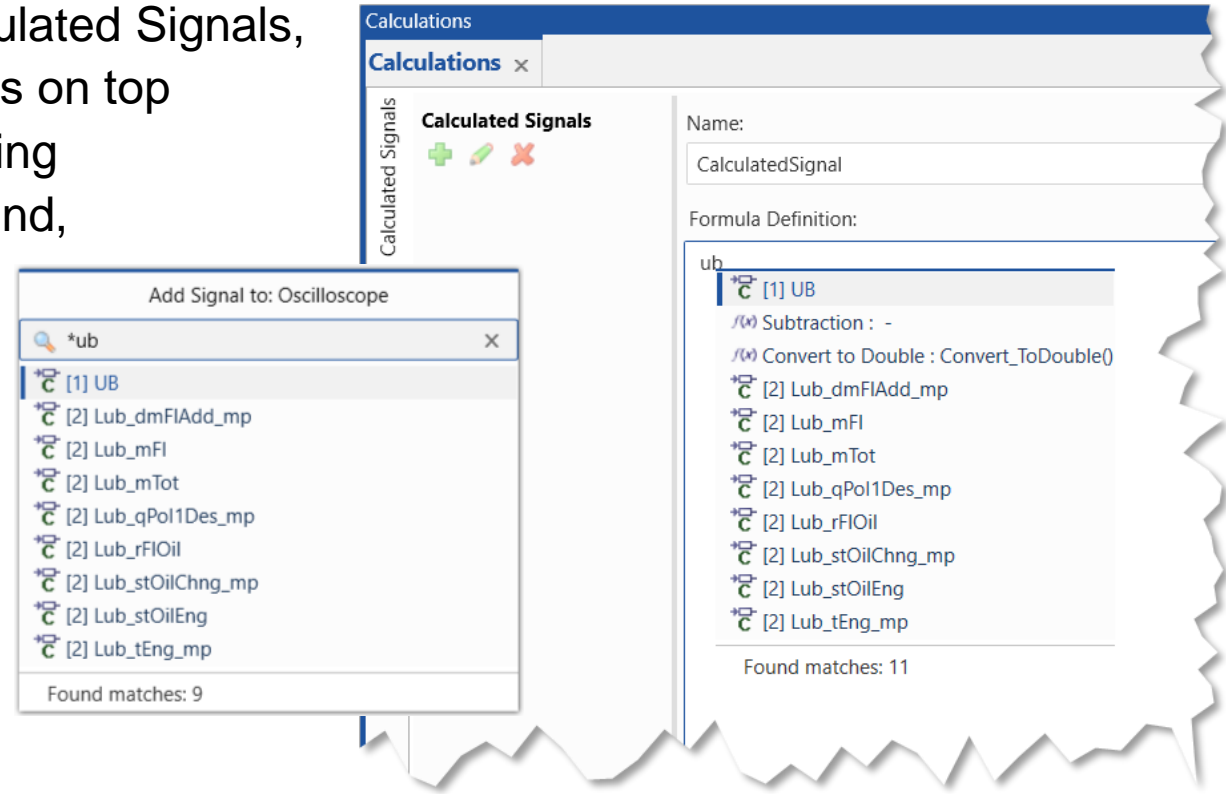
ulated Signals,
s on top
ing
nd,

Calculations

Calculations ×

Calculated Signals

Calculated Signals

Name:

CalculatedSignal

Formula Definition:

ub

[1] UB

Subtraction : -

Convert to Double : Convert_ToDouble()

[2] Lub_dmFlAdd_mp

[2] Lub_mFl

[2] Lub_mTot

[2] Lub_qPol1Des_mp

[2] Lub_rFlOil

[2] Lub_stOilChng_mp

[2] Lub_stOilEng

[2] Lub_tEng_mp

Found matches: 11

Add Signal to: Oscilloscope

*ub ×

[1] UB

[2] Lub_dmFlAdd_mp

[2] Lub_mFl

[2] Lub_mTot

[2] Lub_qPol1Des_mp

[2] Lub_rFlOil

[2] Lub_stOilChng_mp

[2] Lub_stOilEng

[2] Lub_tEng_mp

Found matches: 9